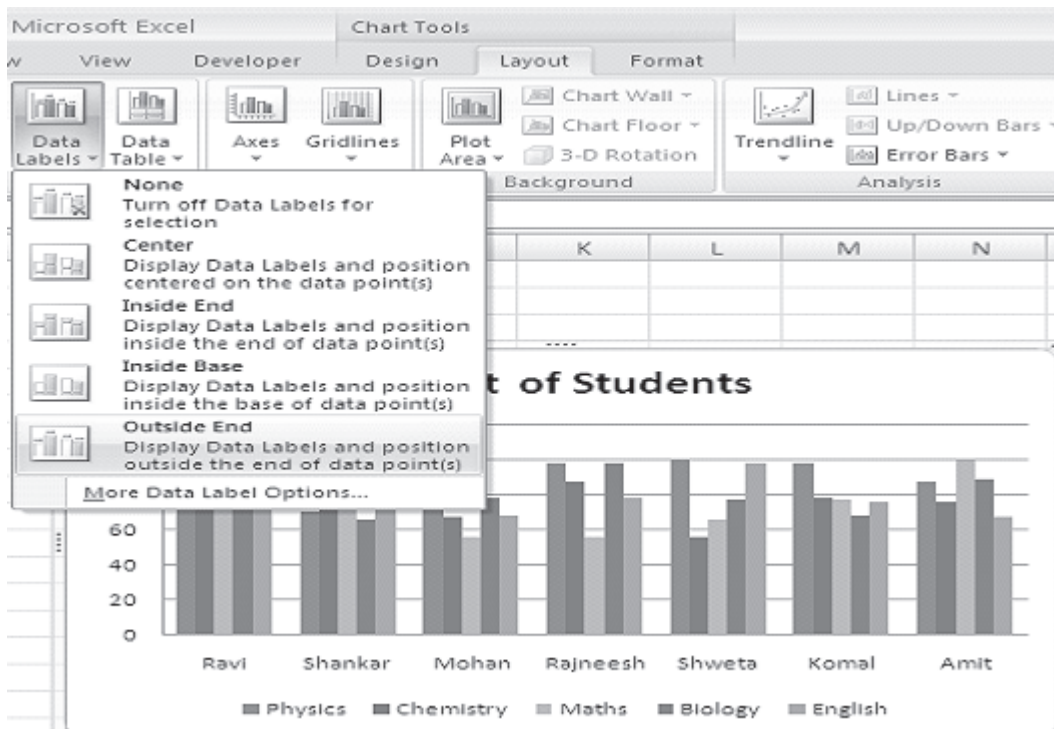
Microsoft Excel

Chart Tools

w View Developer Design Layout Format

Data Labels Data Table Axes Gridlines Plot Area Chart Wall Chart Floor 3-D Rotation Trendline Lines Up/Down Bars Error Bars

Background Analysis

None
Turn off Data Labels for selection

Center
Display Data Labels and position centered on the data point(s)

Inside End
Display Data Labels and position inside the end of data point(s)

Inside Base
Display Data Labels and position inside the base of data point(s)

Outside End
Display Data Labels and position outside the end of data point(s)

More Data Label Options...

K L M N

t of Students

60
40
20
0

Ravi Shankar Mohan Rajneesh Shweta Komal Amit

Physics Chemistry Maths Biology English